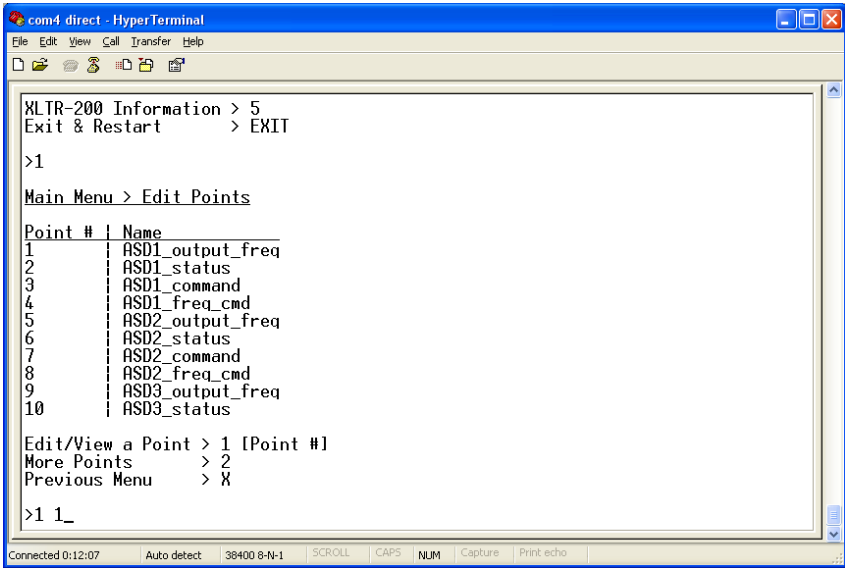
com4 direct - HyperTerminal

File Edit View Call Transfer Help

XLTR-200 Information > 5
Exit & Restart > EXIT

>1

Main Menu > Edit Points

| Point # | Name |
|---|---|
| 1 | ASD1_output_freq |
| 2 | ASD1_status |
| 3 | ASD1_command |
| 4 | ASD1_freq_cmd |
| 5 | ASD2_output_freq |
| 6 | ASD2_status |
| 7 | ASD2_command |
| 8 | ASD2_freq_cmd |
| 9 | ASD3_output_freq |
| 10 | ASD3_status |

Edit/View a Point > 1 [Point #]
More Points > 2
Previous Menu > X

>1 1_

Connected 0:12:07 Auto detect 38400 8-N-1 SCROLL CAPS NUM Capture Print echo